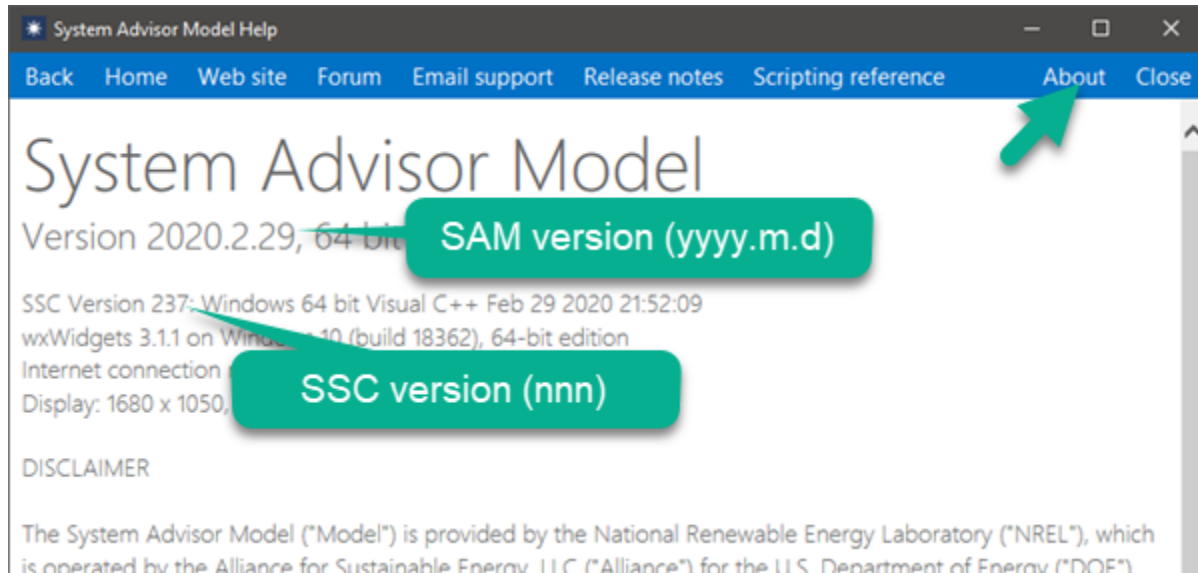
System Advisor Model Help

Back Home Web site Forum Email support Release notes Scripting reference About Close

System Advisor Model

Version 2020.2.29, 64 bit

SAM version (yyyy.m.d)

SSC Version 237: Windows 64 bit Visual C++ Feb 29 2020 21:52:09
wxWidgets 3.1.1 on Win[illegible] 10 (build 18362), 64-bit edition
Internet connection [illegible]
Display: 1680 x 1050, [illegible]

SSC version (nnn)

DISCLAIMER

The System Advisor Model ("Model") is provided by the National Renewable Energy Laboratory ("NREL"), which is operated by the Alliance for Sustainable Energy, LLC ("Alliance") for the U.S. Department of Energy ("DOE")